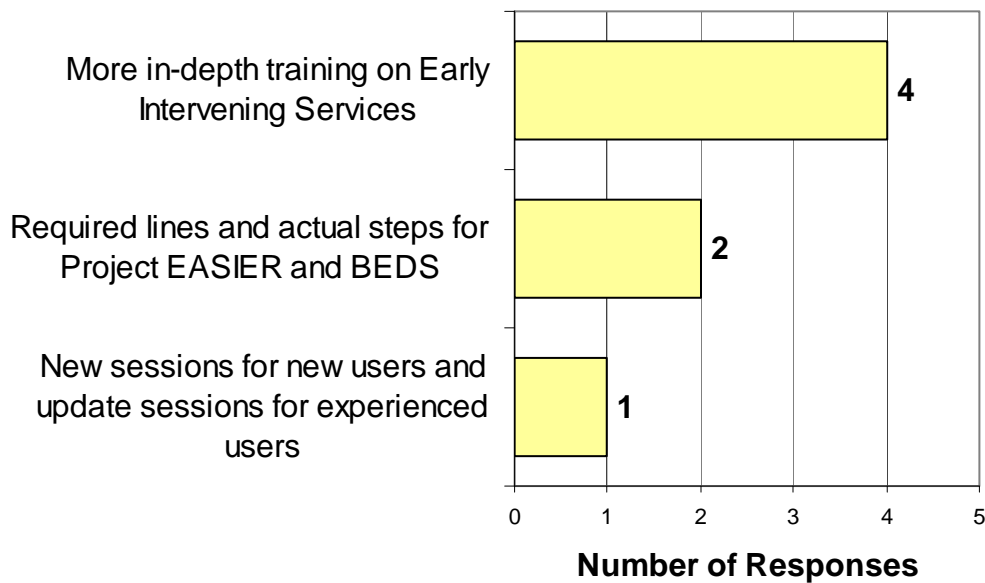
More in-depth training on Early Intervening Services

4

Required lines and actual steps for Project EASIER and BEDS

2

New sessions for new users and update sessions for experienced users

1

0
1
2
3
4
5

Number of Responses